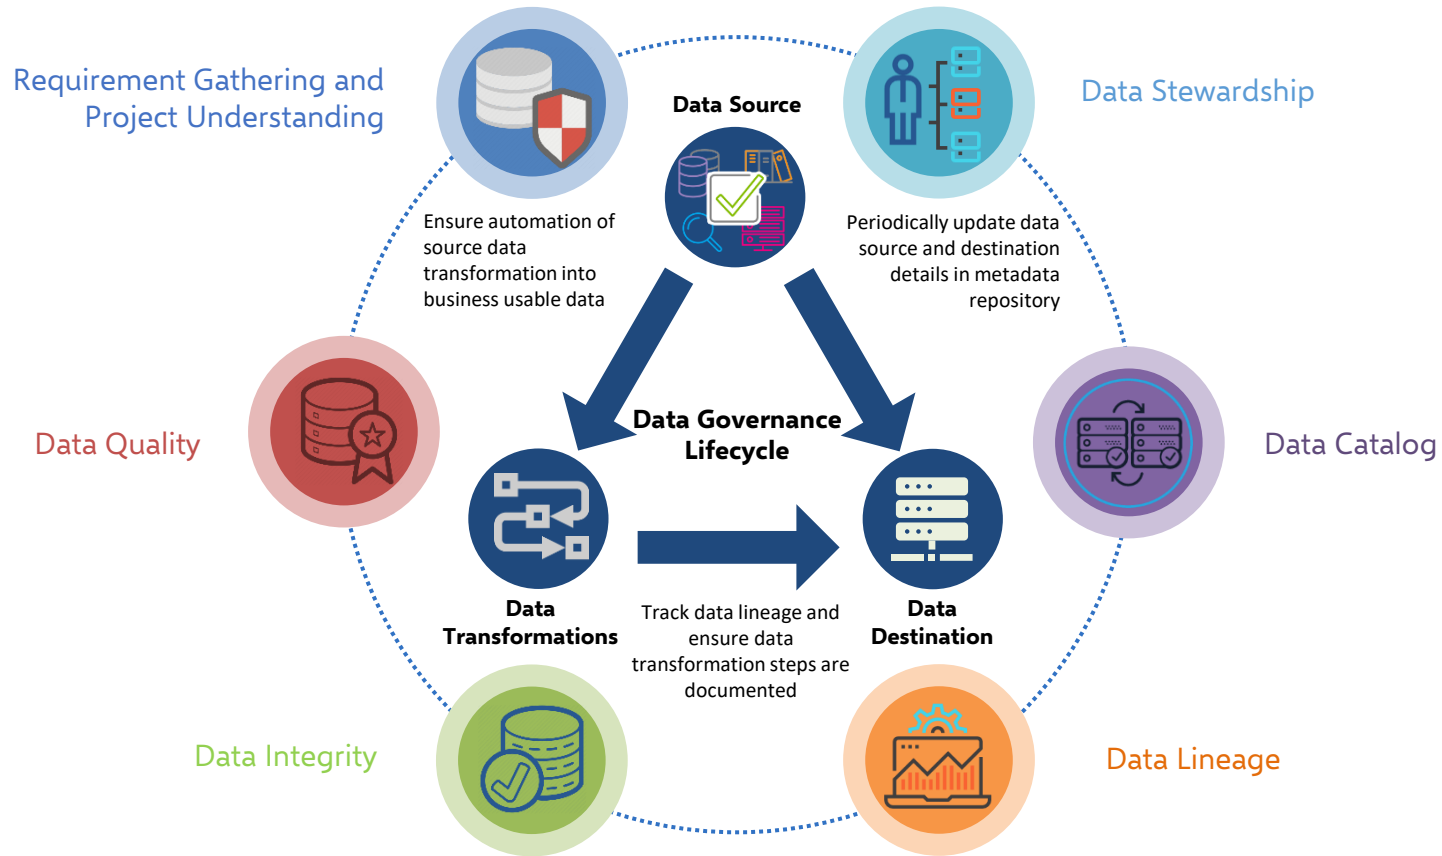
Requirement Gathering and Project Understanding

Data Source

Data Stewardship

Ensure automation of source data transformation into business usable data

Periodically update data source and destination details in metadata repository

Data Quality

Data Governance Lifecycle

Data Catalog

Data Transformations

Track data lineage and ensure data transformation steps are documented

Data Destination

Data Integrity

Data Lineage